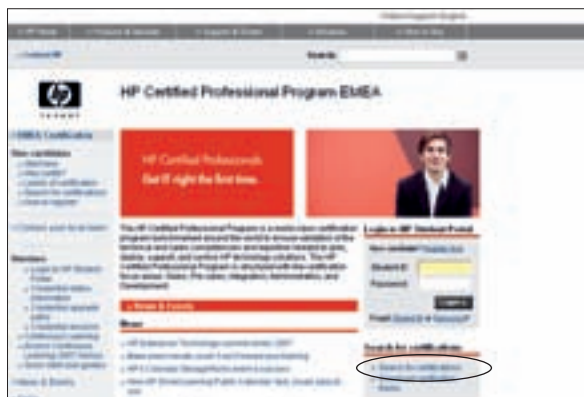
HP Certified Professional Program EMEA

HP Certified Professionals
Get IT right the first time.

EMEA Certification

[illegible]

Login to HP Student Portal

Student ID
Password

Search for certifications

News

News & Events

Search: